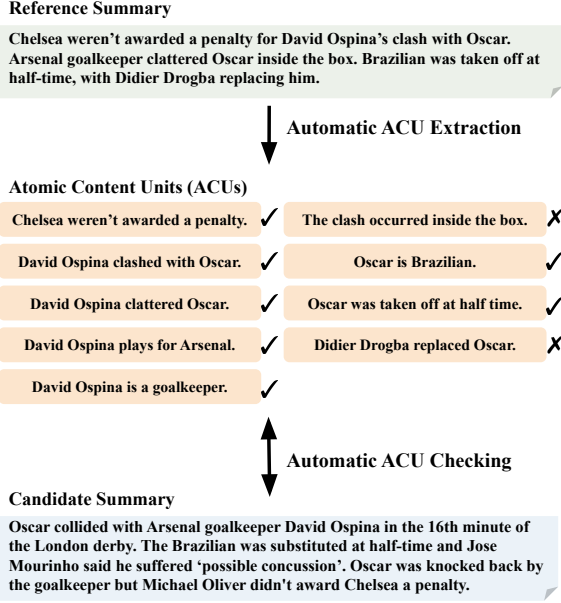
Reference Summary

Chelsea weren't awarded a penalty for David Ospina's clash with Oscar. Arsenal goalkeeper clattered Oscar inside the box. Brazilian was taken off at half-time, with Didier Drogba replacing him.

Automatic ACU Extraction

Atomic Content Units (ACUs)

Chelsea weren't awarded a penalty. ✓

The clash occurred inside the box. ✗

David Ospina clashed with Oscar. ✓

Oscar is Brazilian. ✓

David Ospina clattered Oscar. ✓

Oscar was taken off at half time. ✓

David Ospina plays for Arsenal. ✓

Didier Drogba replaced Oscar. ✗

David Ospina is a goalkeeper. ✓

Automatic ACU Checking

Candidate Summary

Oscar collided with Arsenal goalkeeper David Ospina in the 16th minute of the London derby. The Brazilian was substituted at half-time and Jose Mourinho said he suffered 'possible concussion'. Oscar was knocked back by the goalkeeper but Michael Oliver didn't award Chelsea a penalty.